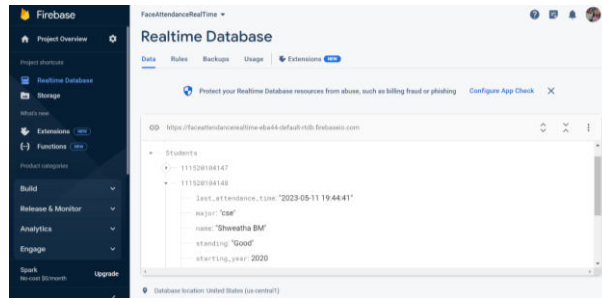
Firebase

Project Overview

Project shortcuts

Realtime Database

Storage

What's new

Extensions NEW

Functions NEW

Product categories

Build

Release & Monitor

Analytics

Engage

Spark
No-cost $0/month

Upgrade

FaceAttendanceRealTime ▾

Realtime Database

Data Rules Backups Usage Extensions NEW

Protect your Realtime Database resources from abuse, such as billing fraud or phishing Configure App Check ✕

https://faceattendancerealtime-eba44-default-rtdb.firebaseio.com

Students
111520104147
111520104148
last_attendance_time: "2023-05-11 19:44:41"
major: "cse"
name: "Shweatha BM"
standing: "Good"
starting_year: 2020

Database location: United States (us-central1)